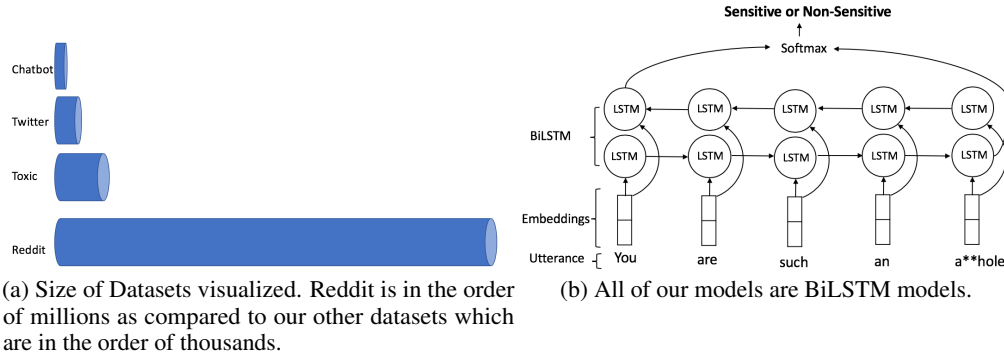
Chatbot

Twitter

Toxic

Reddit

(a) Size of Datasets visualized. Reddit is in the order of millions as compared to our other datasets which are in the order of thousands.

Sensitive or Non-Sensitive

Softmax

BiLSTM

LSTM LSTM LSTM LSTM LSTM

LSTM LSTM LSTM LSTM LSTM

Embeddings

Utterance

You are such an a**hole

(b) All of our models are BiLSTM models.